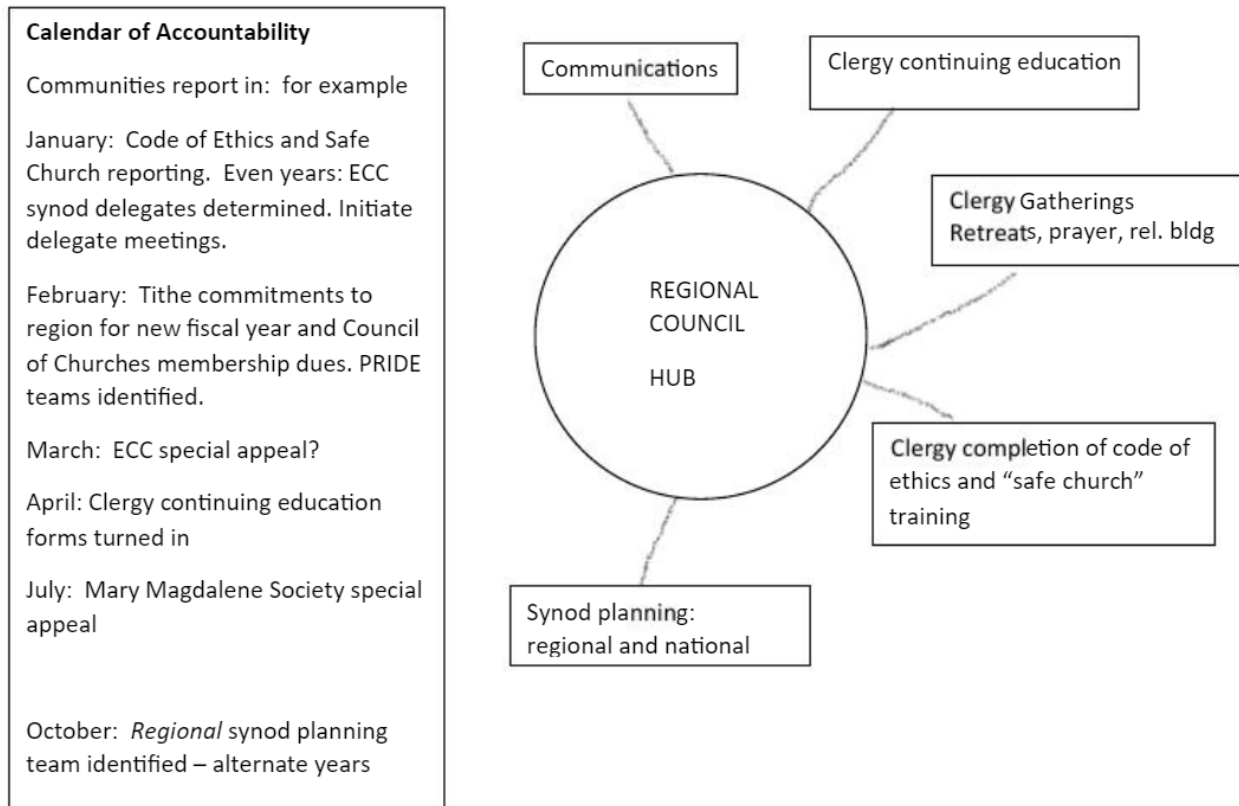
**Calendar of Accountability**

Communities report in: for example

January: Code of Ethics and Safe Church reporting. Even years: ECC synod delegates determined. Initiate delegate meetings.

February: Tithe commitments to region for new fiscal year and Council of Churches membership dues. PRIDE teams identified.

March: ECC special appeal?

April: Clergy continuing education forms turned in

July: Mary Magdalene Society special appeal

October: *Regional* synod planning team identified – alternate years

Communications

Clergy continuing education

Clergy Gatherings Retreats, prayer, rel. bldg

REGIONAL COUNCIL

HUB

Clergy completion of code of ethics and "safe church" training

Synod planning: regional and national